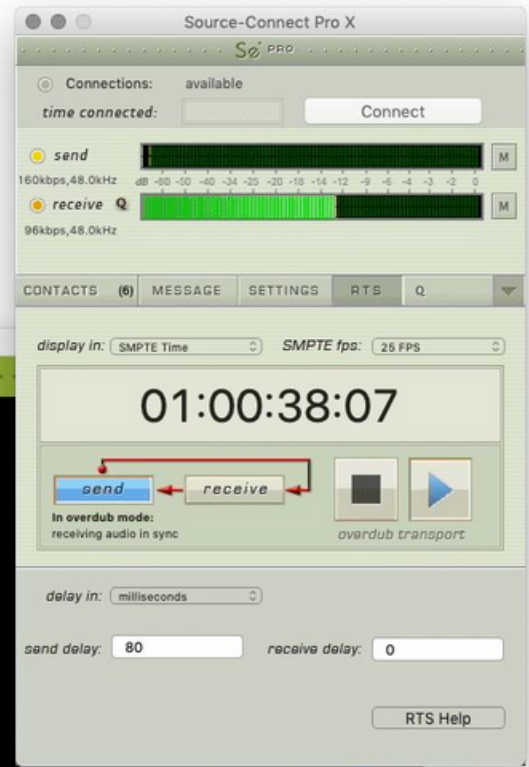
Source-Connect Pro X

Sc PRO

Connections: available

time connected:

Connect

send

M

160kbps,48.0kHz

dB -60 -50 -40 -34 -25 -20 -18 -14 -12 -9 -6 -4 -3 -2 0

receive Q

M

96kbps,48.0kHz

CONTACTS (6) MESSAGE SETTINGS RTS Q

display in: SMPTE Time

SMPTE fps: 25 FPS

01:00:38:07

send

receive

In overdub mode:
receiving audio in sync

overdub transport

delay in: milliseconds

send delay: 80

receive delay: 0

RTS Help